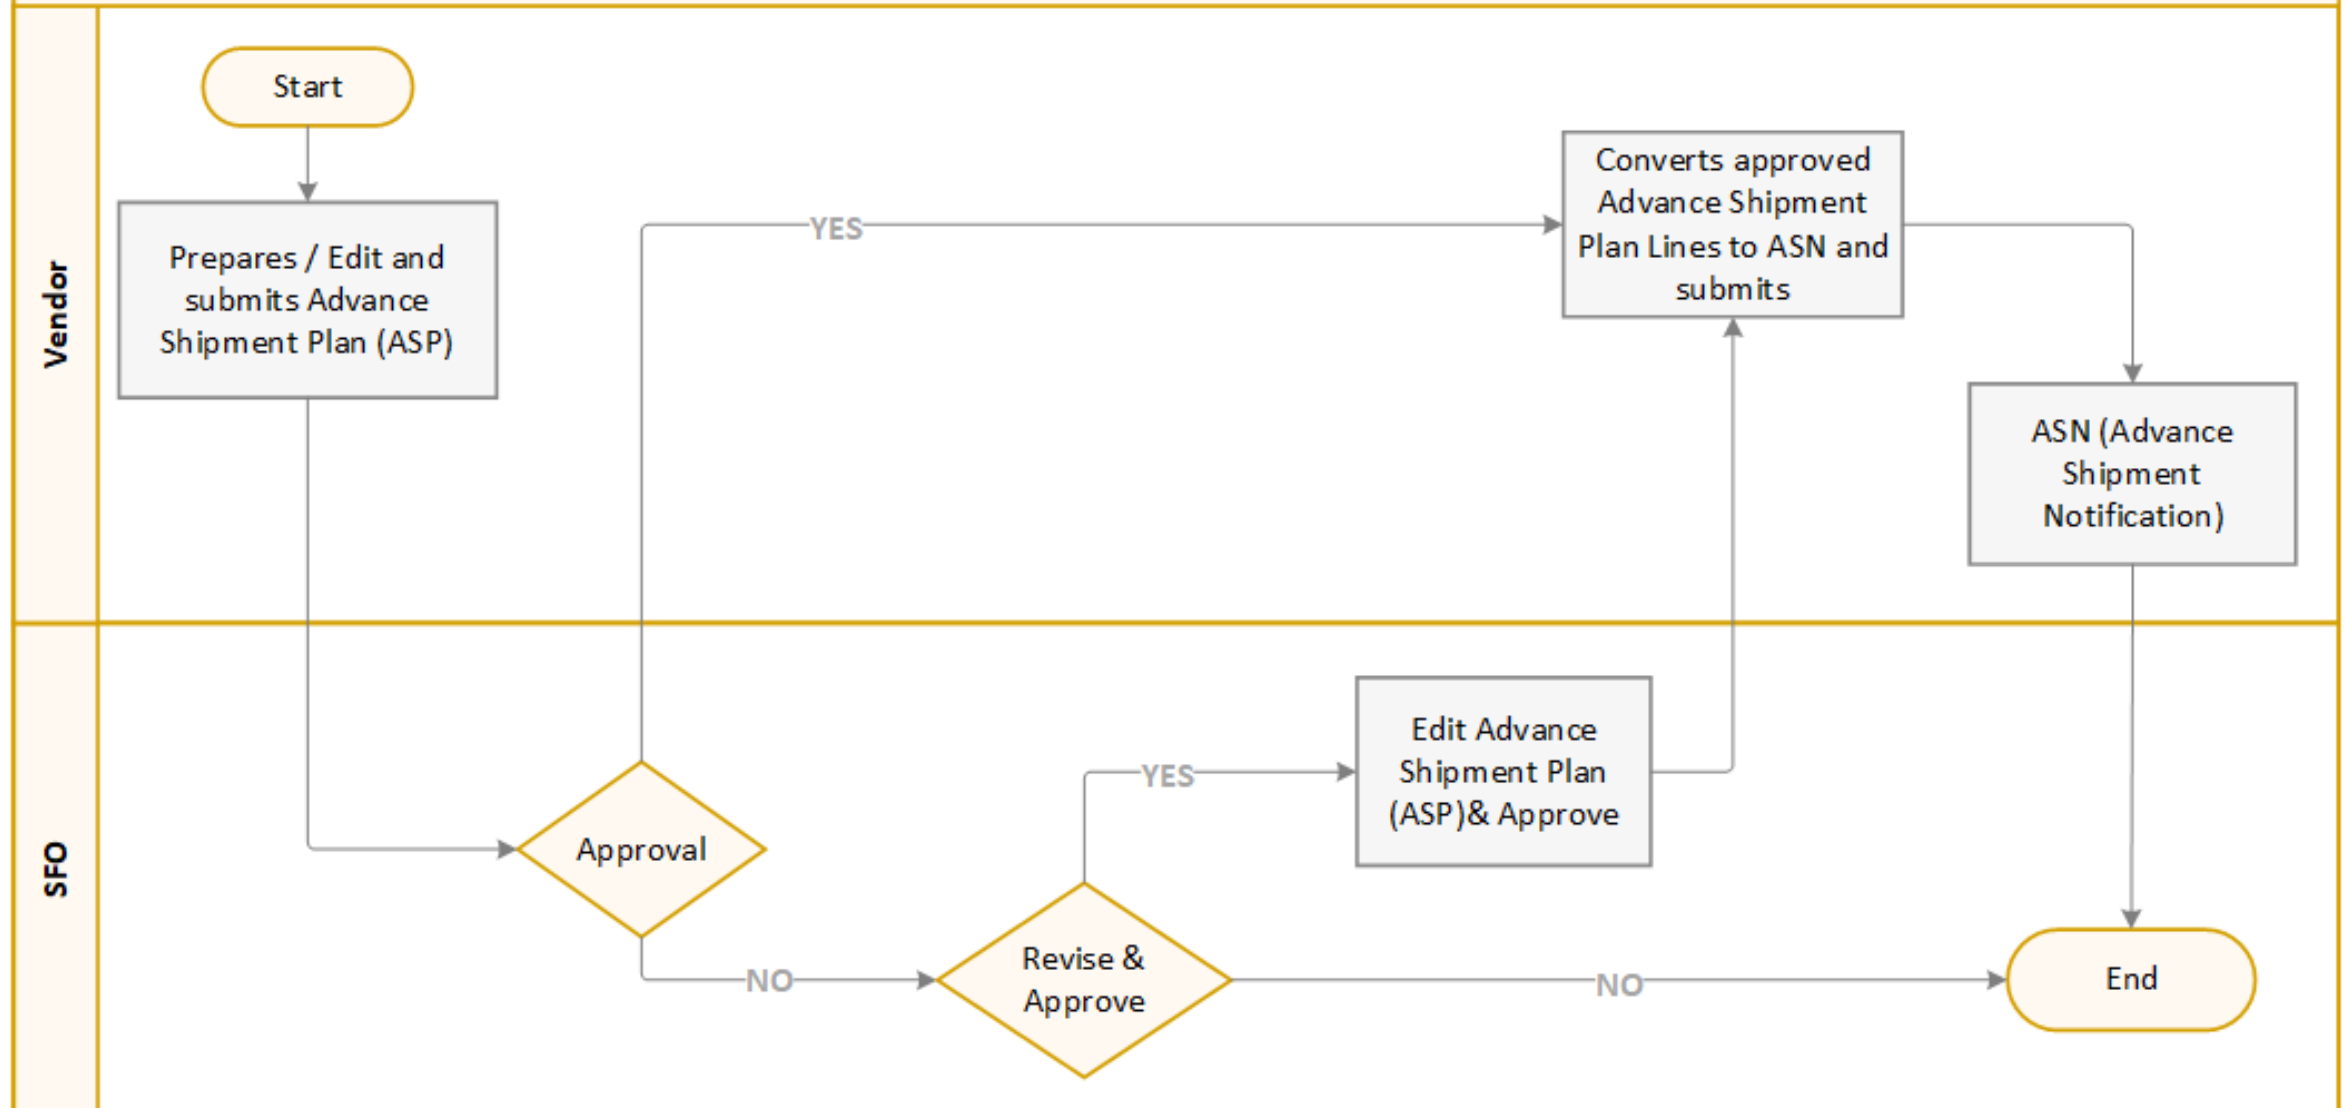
Vendor

Start

Prepares / Edit and submits Advance Shipment Plan (ASP)

YES

Converts approved Advance Shipment Plan Lines to ASN and submits

ASN (Advance Shipment Notification)

SFO

Approval

NO

Revise & Approve

YES

Edit Advance Shipment Plan (ASP)& Approve

NO

End